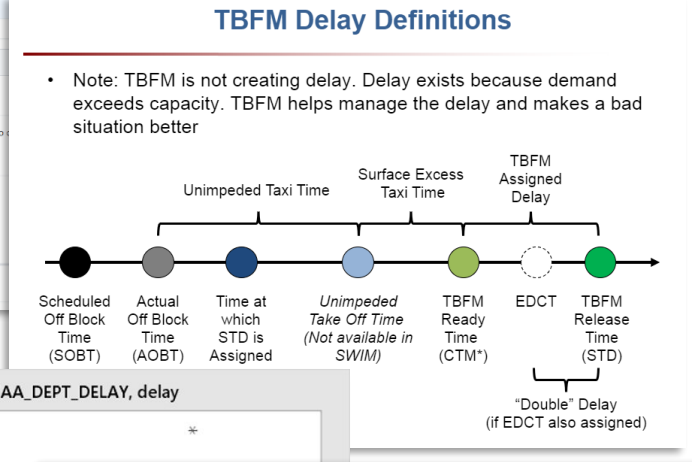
TBFM Delay Definitions

• Note: TBFM is not creating delay. Delay exists because demand exceeds capacity. TBFM helps manage the delay and makes a bad situation better

Unimpeded Taxi Time

Surface Excess Taxi Time

TBFM Assigned Delay

Scheduled Off Block Time (SOBT)

Actual Off Block Time (AOBT)

Time at which STD is Assigned

Unimpeded Take Off Time (Not available in SWIM)

TBFM Ready Time (CTM*)

EDCT

TBFM Release Time (STD)

"Double" Delay (if EDCT also assigned)

AA_DEPT_DELAY, delay

*